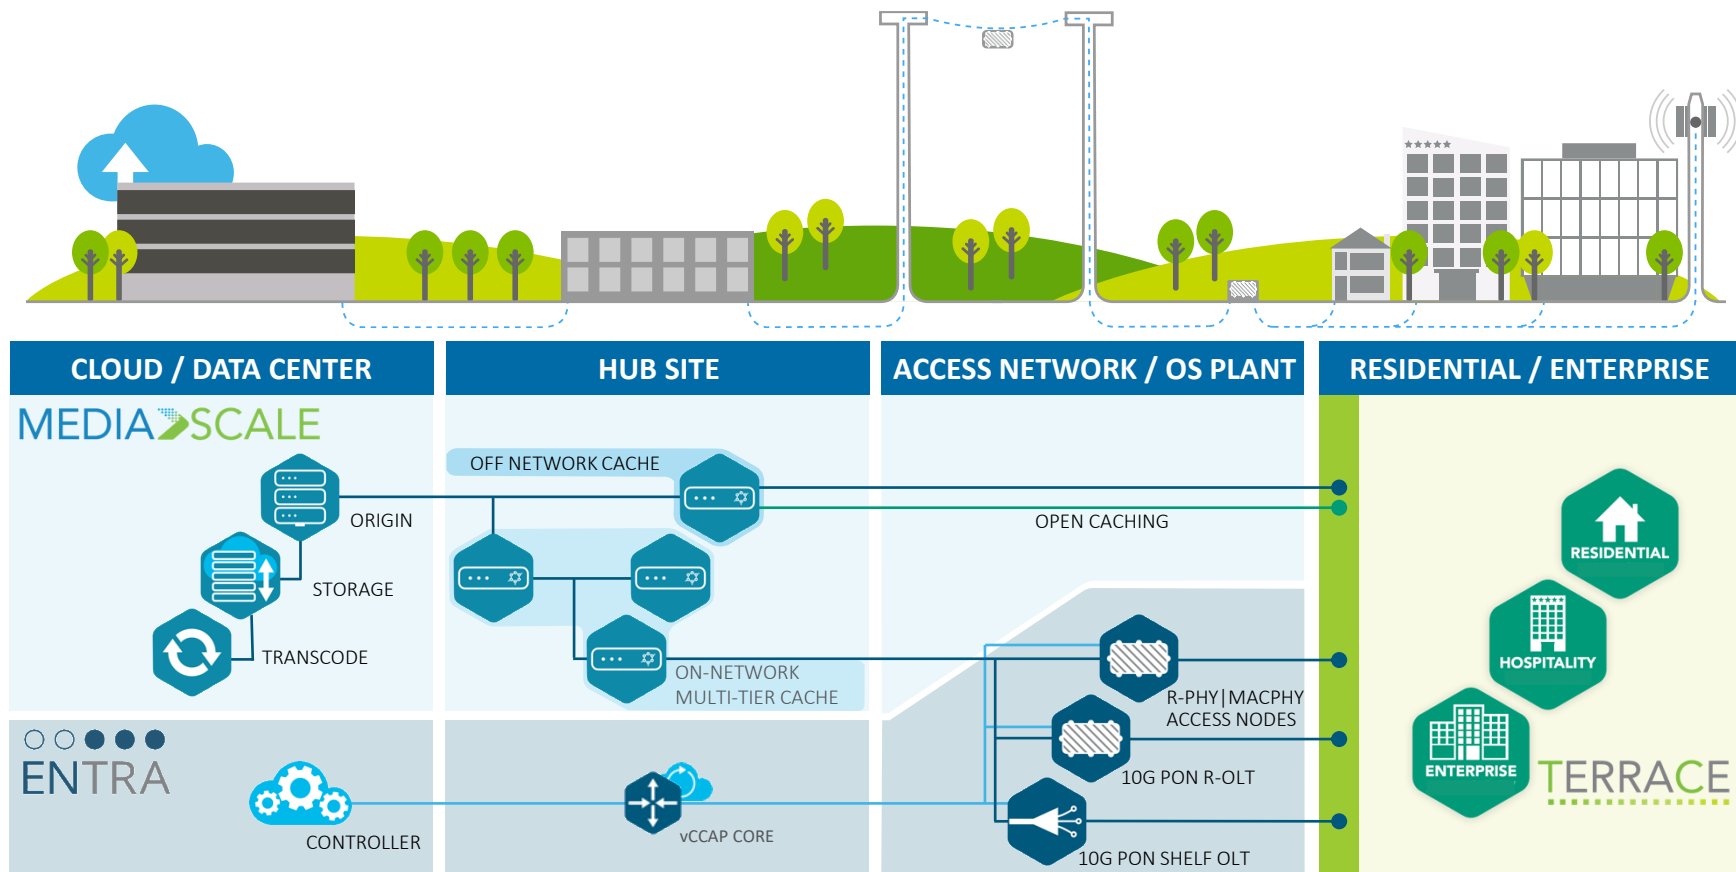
CLOUD / DATA CENTER

HUB SITE

ACCESS NETWORK / OS PLANT

RESIDENTIAL / ENTERPRISE

MEDIASCALE

OFF NETWORK CACHE

ORIGIN

OPEN CACHING

STORAGE

TRANSCODE

ON-NETWORK MULTI-TIER CACHE

R-PHY|MACPHY ACCESS NODES

10G PON R-OLT

10G PON SHELF OLT

ENTRA

CONTROLLER

vCCAP CORE

RESIDENTIAL

HOSPITALITY

ENTERPRISE

TERRACE